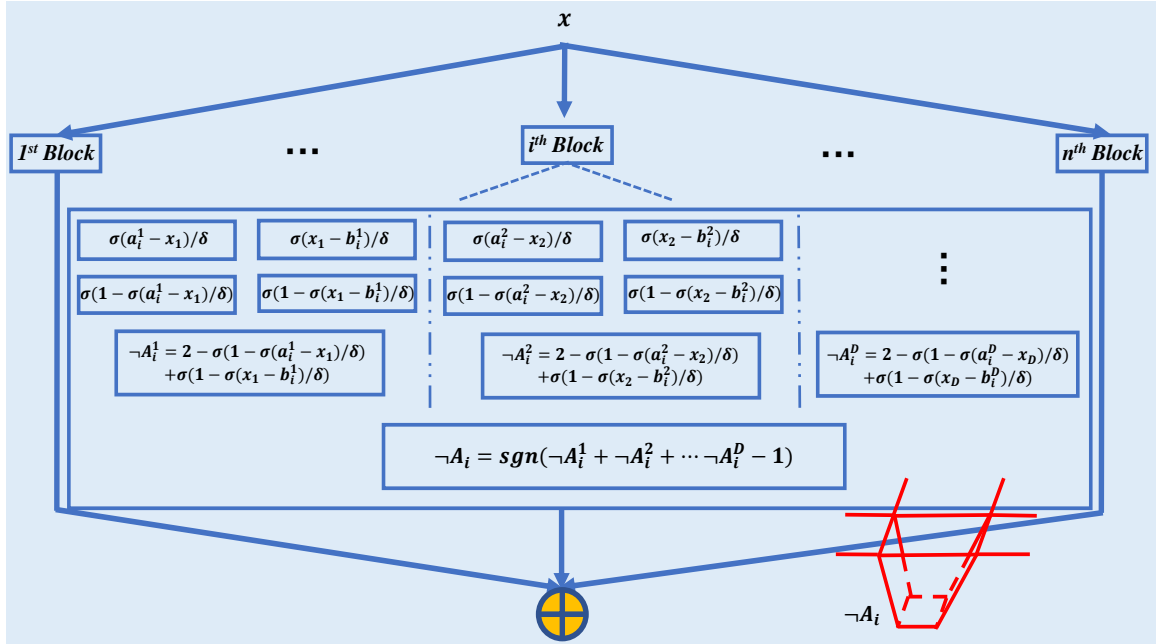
$x$

$1^{st}$ Block

...

$i^{th}$ Block

...

$n^{th}$ Block

$\sigma(a_i^1 - x_1)/\delta$

$\sigma(x_1 - b_i^1)/\delta$

$\sigma(1 - \sigma(a_i^1 - x_1)/\delta)$

$\sigma(1 - \sigma(x_1 - b_i^1)/\delta)$

$\neg A_i^1 = 2 - \sigma(1 - \sigma(a_i^1 - x_1)/\delta) + \sigma(1 - \sigma(x_1 - b_i^1)/\delta)$

$\sigma(a_i^2 - x_2)/\delta$

$\sigma(x_2 - b_i^2)/\delta$

$\sigma(1 - \sigma(a_i^2 - x_2)/\delta)$

$\sigma(1 - \sigma(x_2 - b_i^2)/\delta)$

$\neg A_i^2 = 2 - \sigma(1 - \sigma(a_i^2 - x_2)/\delta) + \sigma(1 - \sigma(x_2 - b_i^2)/\delta)$

$\vdots$

$\neg A_i^D = 2 - \sigma(1 - \sigma(a_i^D - x_D)/\delta) + \sigma(1 - \sigma(x_D - b_i^D)/\delta)$

$\neg A_i = sgn(\neg A_i^1 + \neg A_i^2 + \cdots \neg A_i^D - 1)$

$\neg A_i$